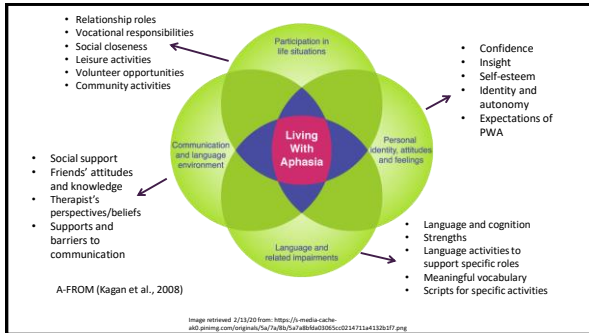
- Relationship roles
- Vocational responsibilities
- Social closeness
- Leisure activities
- Volunteer opportunities
- Community activities

Participation in life situations

- Confidence
- Insight
- Self-esteem
- Identity and autonomy
- Expectations of PWA

Communication and language environment

Living With Aphasia

Personal identity, attitudes and feelings

- Social support
- Friends' attitudes and knowledge
- Therapist's perspectives/beliefs
- Supports and barriers to communication

Language and related impairments

- Language and cognition
- Strengths
- Language activities to support specific roles
- Meaningful vocabulary
- Scripts for specific activities

A-FROM (Kagan et al., 2008)

Image retrieved 2/13/20 from: https://i-media-cache-ak0.pinimg.com/originals/5a/7a/8b/5a7a8bfda03065cc0214711a4132b1f7.png